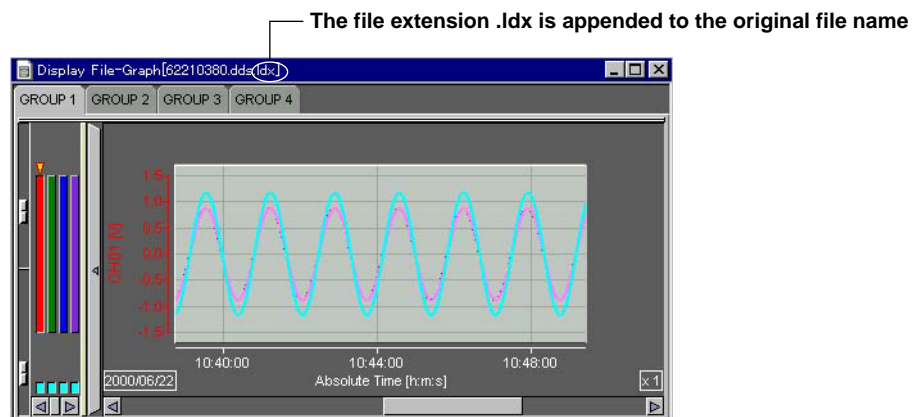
The file extension .ldx is appended to the original file name

Display File-Graph[62210380.dds(ldx)]

GROUP 1 GROUP 2 GROUP 3 GROUP 4

1.5
1.0
0.5
0.0
-0.5
-1.0
-1.5

CH01 [V]

10:40:00
10:44:00
10:48:00

2000/06/22
Absolute Time [h:m:s]
x 1